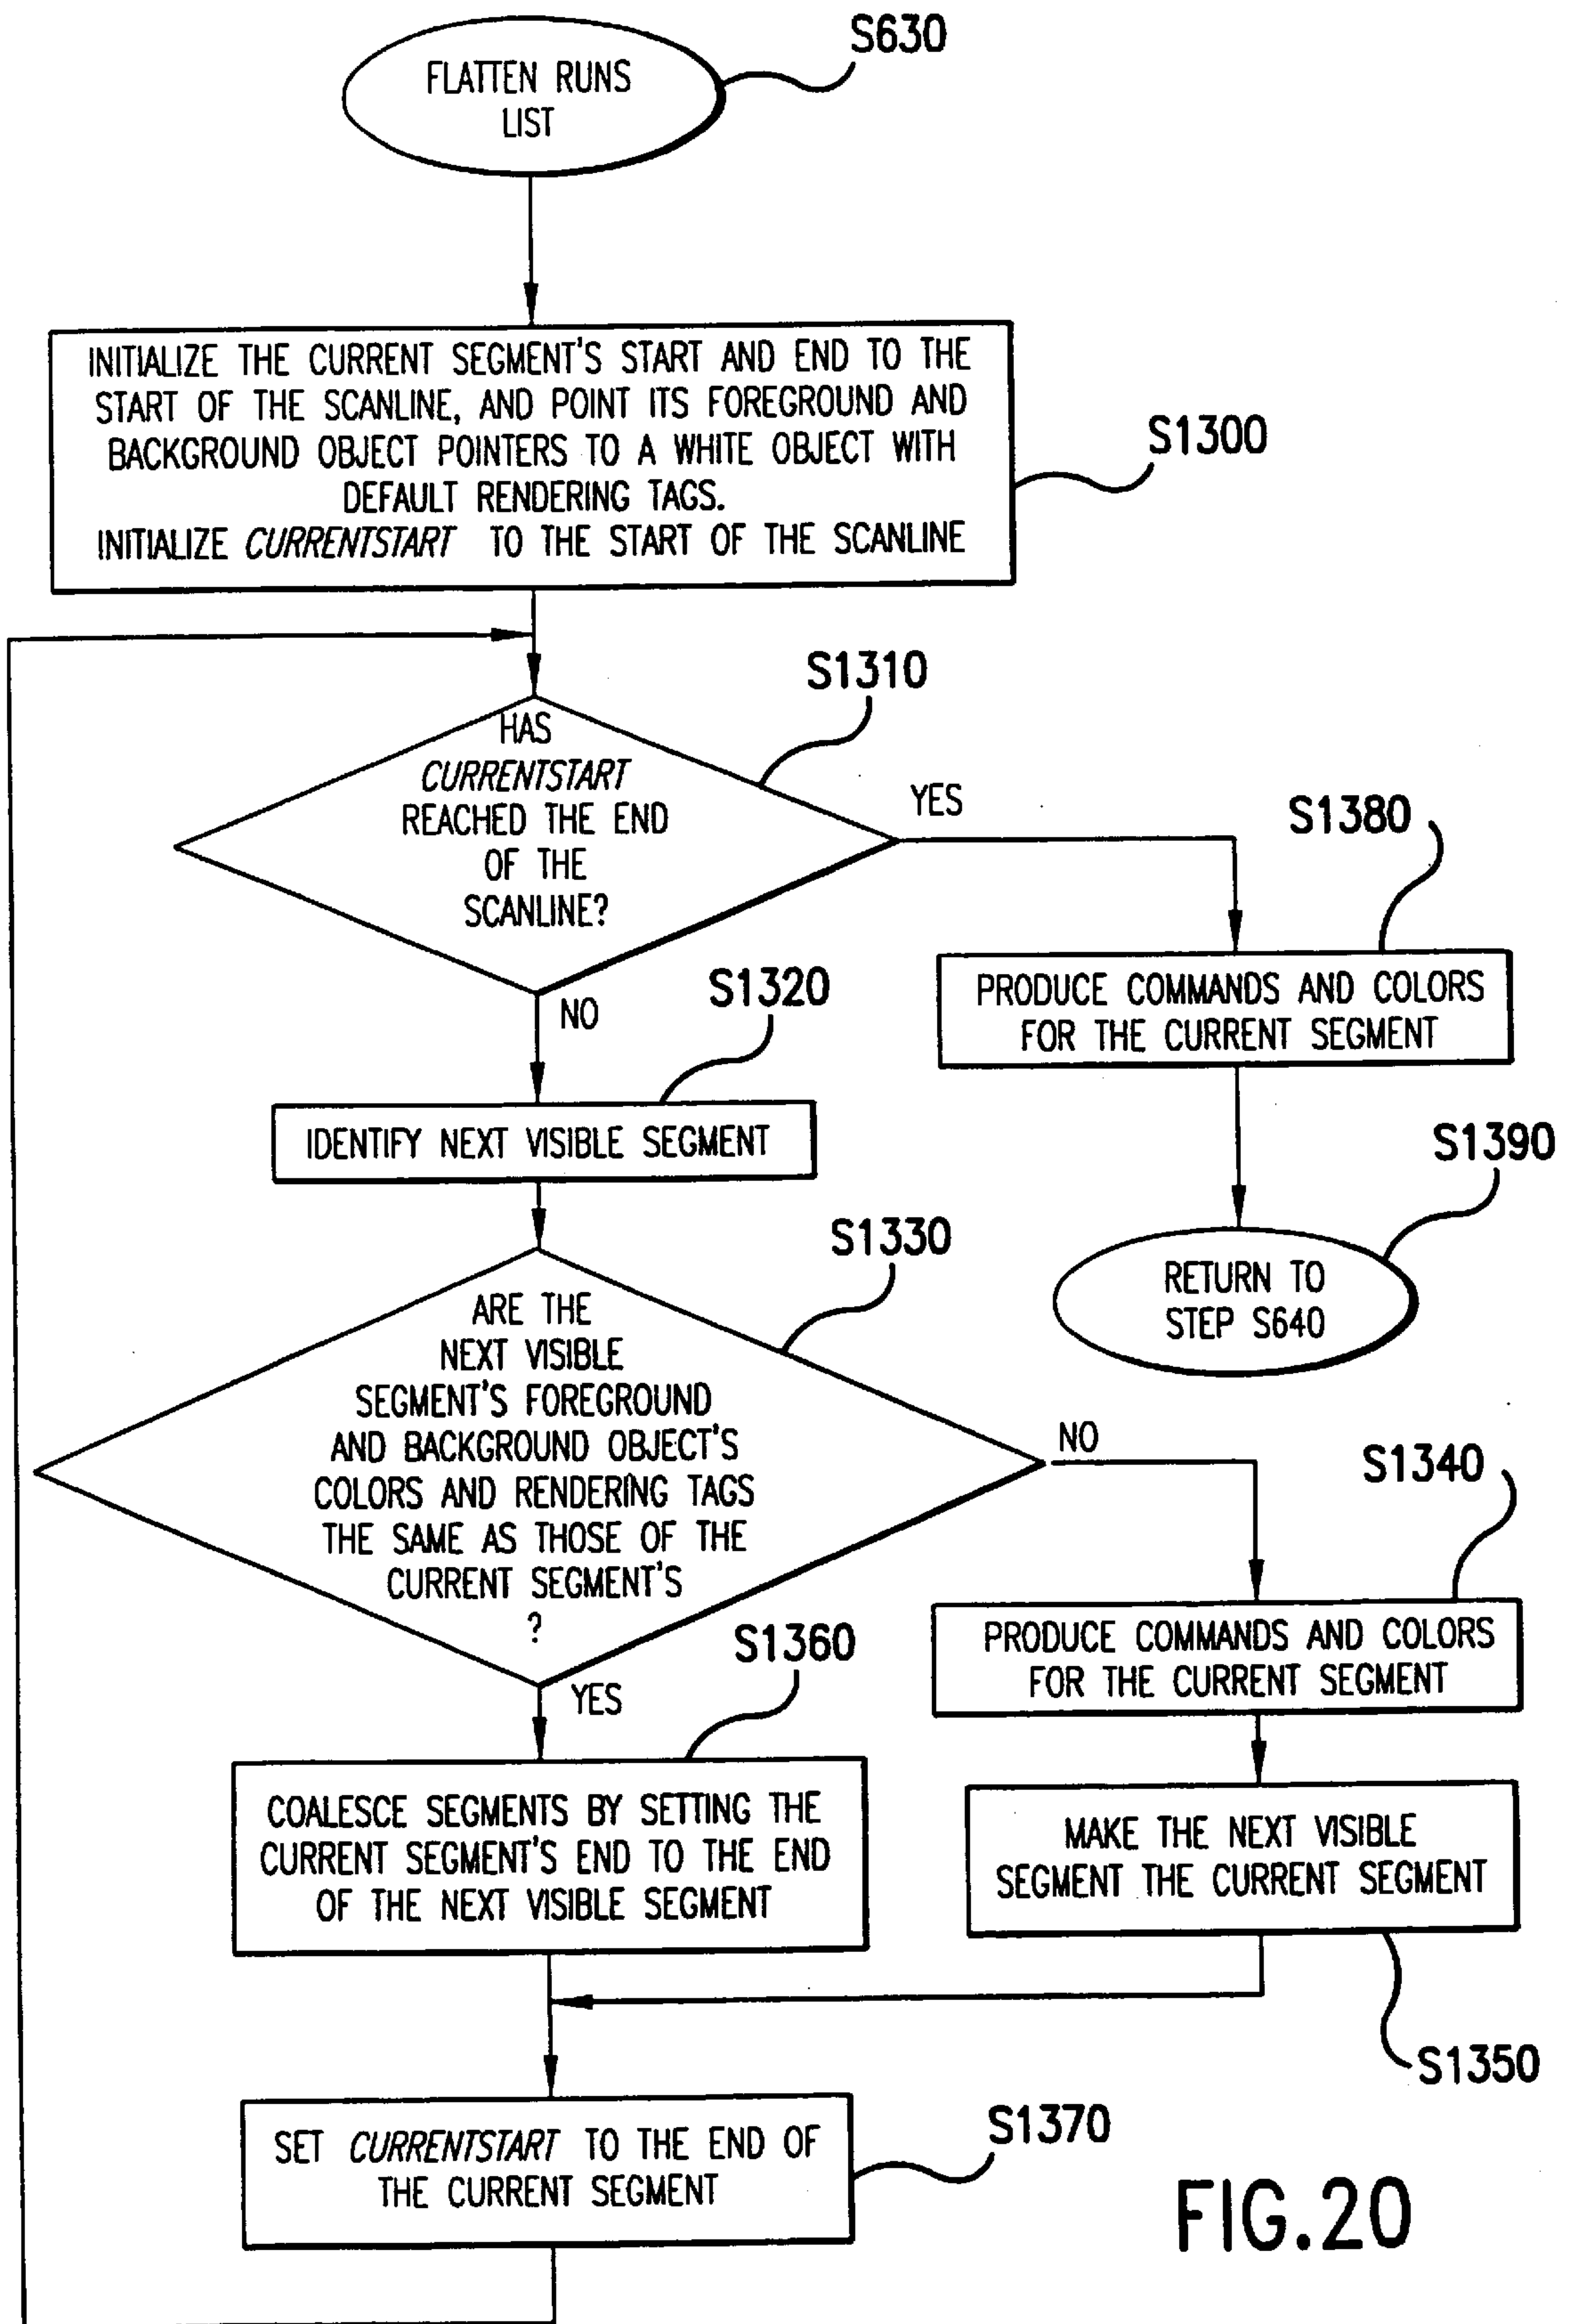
FLATTEN RUNS LIST

S630

INITIALIZE THE CURRENT SEGMENT'S START AND END TO THE START OF THE SCANLINE, AND POINT ITS FOREGROUND AND BACKGROUND OBJECT POINTERS TO A WHITE OBJECT WITH DEFAULT RENDERING TAGS.
INITIALIZE *CURRENTSTART* TO THE START OF THE SCANLINE

S1300

S1310

HAS *CURRENTSTART* REACHED THE END OF THE SCANLINE?

YES

S1380

PRODUCE COMMANDS AND COLORS FOR THE CURRENT SEGMENT

NO

S1320

IDENTIFY NEXT VISIBLE SEGMENT

S1390

RETURN TO STEP S640

S1330

ARE THE NEXT VISIBLE SEGMENT'S FOREGROUND AND BACKGROUND OBJECT'S COLORS AND RENDERING TAGS THE SAME AS THOSE OF THE CURRENT SEGMENT'S ?

NO

S1340

PRODUCE COMMANDS AND COLORS FOR THE CURRENT SEGMENT

S1360

YES

COALESCE SEGMENTS BY SETTING THE CURRENT SEGMENT'S END TO THE END OF THE NEXT VISIBLE SEGMENT

MAKE THE NEXT VISIBLE SEGMENT THE CURRENT SEGMENT

S1350

SET *CURRENTSTART* TO THE END OF THE CURRENT SEGMENT

S1370

FIG.20